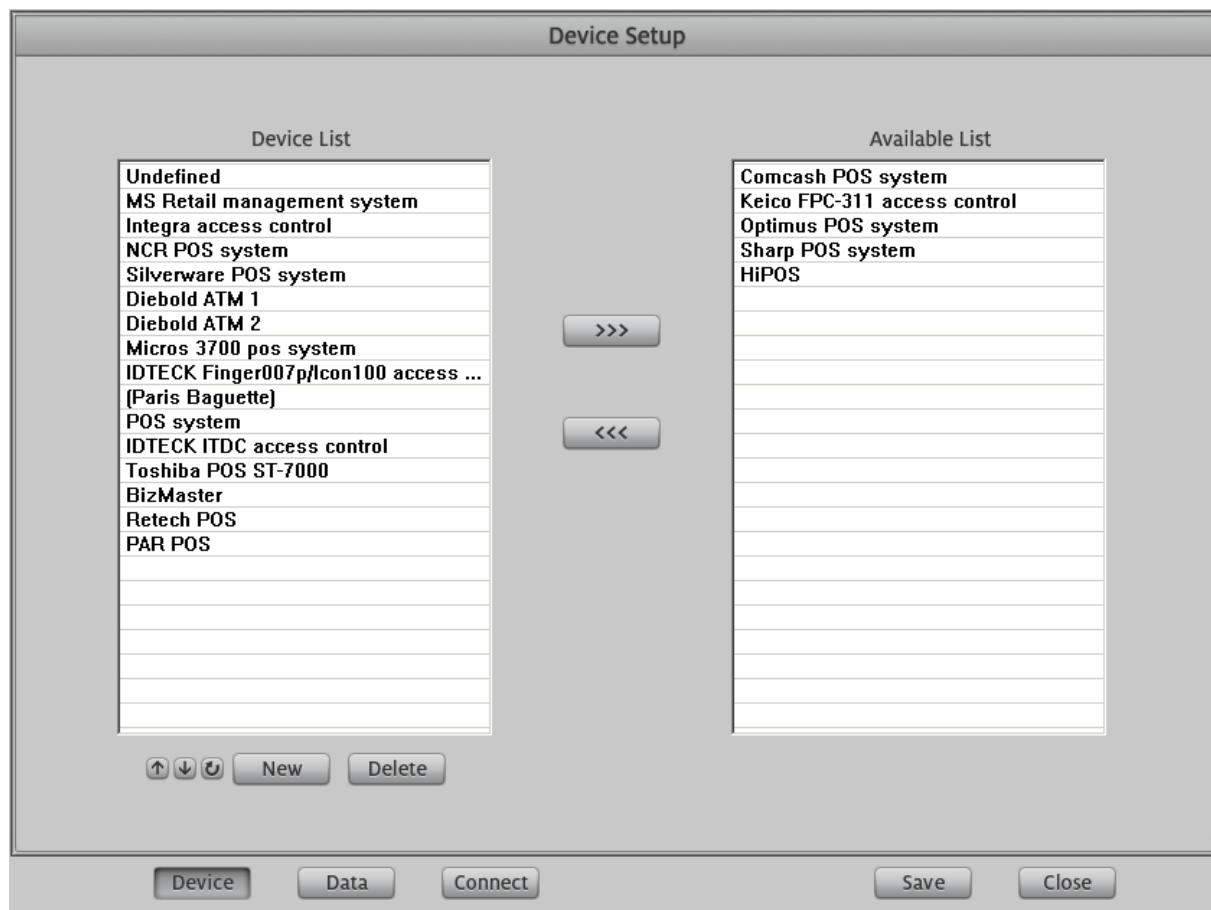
Device Setup

Device List

Undefined
MS Retail management system
Integra access control
NCR POS system
Silverware POS system
Diebold ATM 1
Diebold ATM 2
Micros 3700 pos system
IDTECK Finger007p/Icon100 access ...
(Paris Baguette)
POS system
IDTECK ITDC access control
Toshiba POS ST-7000
BizMaster
Retech POS
PAR POS

>>>

<<<

Available List

Comcash POS system
Keico FPC-311 access control
Optimus POS system
Sharp POS system
HiPOS

New Delete

Device Data Connect Save Close